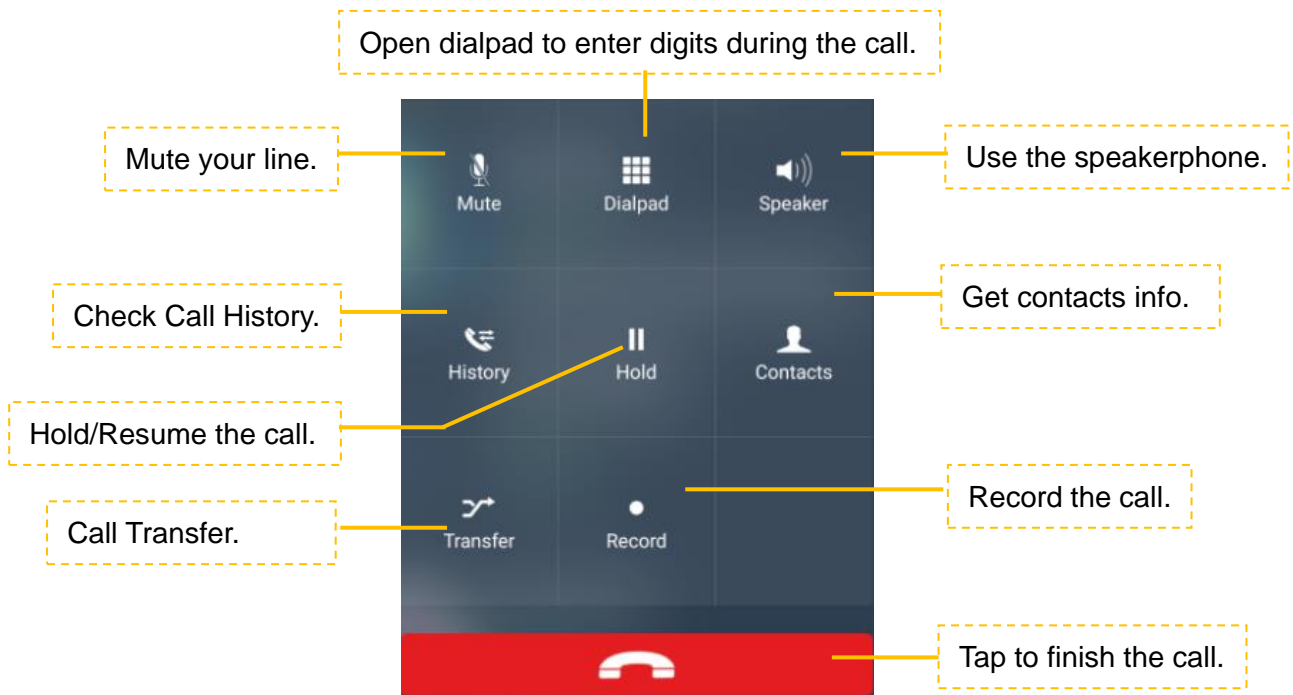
Open dialpad to enter digits during the call.

Mute your line.

Mute

Dialpad

Speaker

Use the speakerphone.

Check Call History.

Get contacts info.

History

Hold

Contacts

Hold/Resume the call.

Call Transfer.

Transfer

Record

Record the call.

Tap to finish the call.